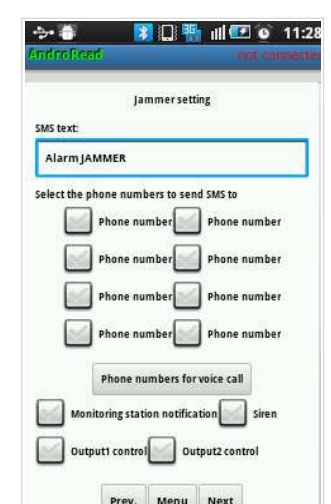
11:28
AndroRead
not connected

Jammer setting

SMS text:

Alarm JAMMER

Select the phone numbers to send SMS to

Phone number Phone number

Phone number Phone number

Phone number Phone number

Phone number Phone number

Phone numbers for voice call

Monitoring station notification Siren

Output1 control Output2 control

Prev. Menu Next